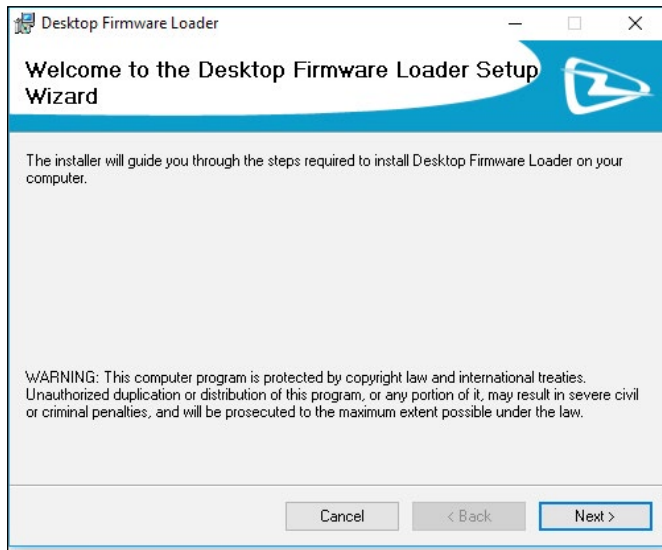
Desktop Firmware Loader

Welcome to the Desktop Firmware Loader Setup Wizard

The installer will guide you through the steps required to install Desktop Firmware Loader on your computer.

WARNING: This computer program is protected by copyright law and international treaties. Unauthorized duplication or distribution of this program, or any portion of it, may result in severe civil or criminal penalties, and will be prosecuted to the maximum extent possible under the law.

Cancel
< Back
Next >